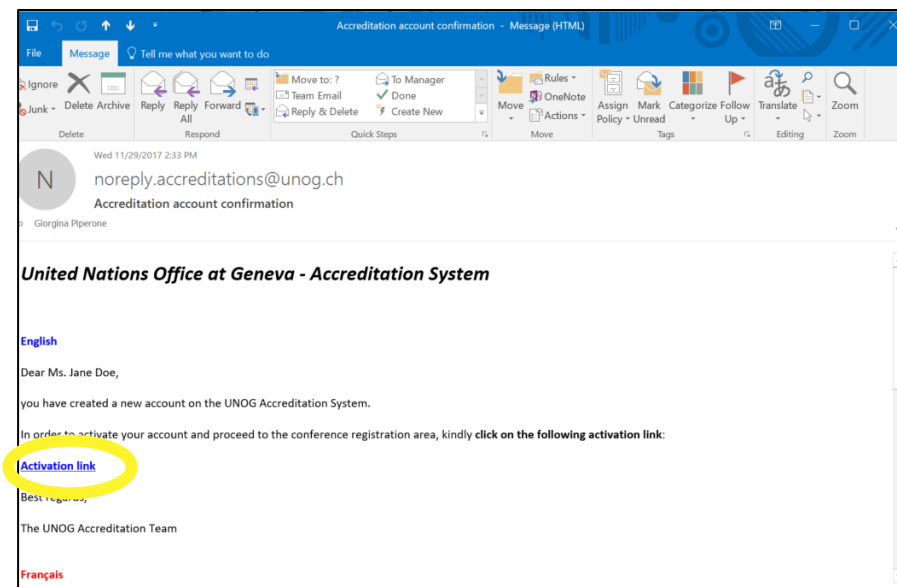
Accreditation account confirmation - Message (HTML)

File Message Tell me what you want to do

Ignore Junk Delete Archive
Delete

Reply Reply All Forward
Respond

Move to: ? Team Email Reply & Delete To Manager Done Create New
Quick Steps

Move Rules OneNote Actions
Move

Assign Policy Mark Unread Categorize Follow Up
Tags

Translate
Editing

Zoom
Zoom

Wed 11/29/2017 2:33 PM

N

noreply.accreditations@unog.ch

Accreditation account confirmation

Giorgina Piperone

**United Nations Office at Geneva - Accreditation System**

English

Dear Ms. Jane Doe,

you have created a new account on the UNOG Accreditation System.

In order to activate your account and proceed to the conference registration area, kindly **click on the following activation link**:

Activation link

Best regards,

The UNOG Accreditation Team

Français